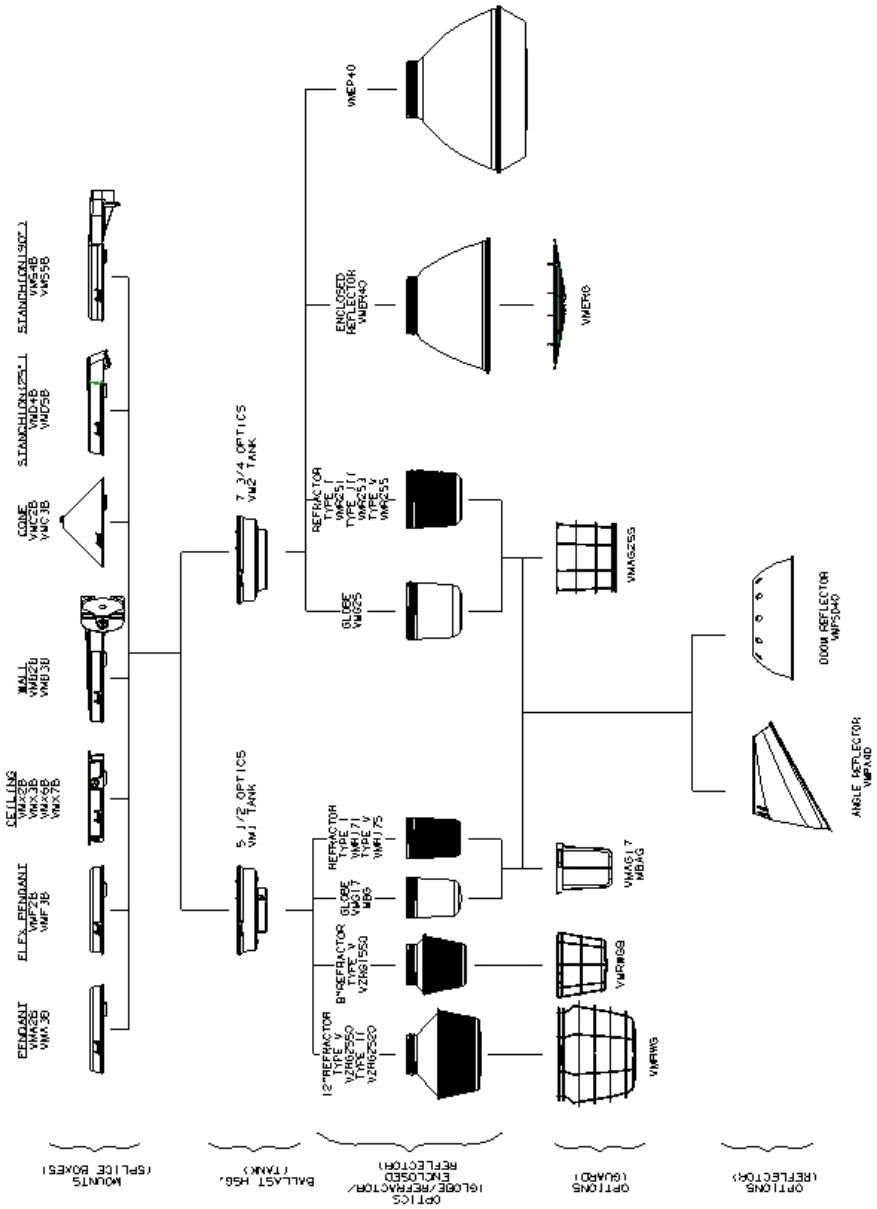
MOUNTS (SPLICE BOXES)

PENDANT
VMA2B
VMA3B

FLEX PENDANT
VMF2B
VMF3B

CEILING
VMX2B
VMX3B
VMX4B
VMX7B

WALL
VMB2B
VMB3B

CONE
VMC2B
VMC3B

STANCHION(25°)
VMD4B
VMD5B

STANCHION(90°)
VMS4B
VMS5B

BALLAST HSG. (TANK)

5 1/2 OPTICS
VMJ TANK

7 3/4 OPTICS
VM2 TANK

OPTICS (GLOBE/REFRACTOR/ENCLOSED REFLECTOR)

12"REFRACTOR
TYPE V
V2RG2550
TYPE III
V2RG2520

8"REFRACTOR
TYPE V
V2RGT550

GLOBE
VMG17
MBG

REFRACTOR
TYPE I
VMRJ71
TYPE V
VMRJ75

GLOBE
VMG25

REFRACTOR
TYPE I
VMR251
TYPE III
VMR253
TYPE V
VMR255

ENCLOSED
REFLECTOR
VMER40

VMEP40

OPTIONS (GUARD)

VMRWG

VMRWG8

VMAG17
MBAG

VMAG255

VMER0

OPTIONS (REFLECTOR)

ANGLE REFLECTOR
VMPA40

DOME REFLECTOR
VMPS040